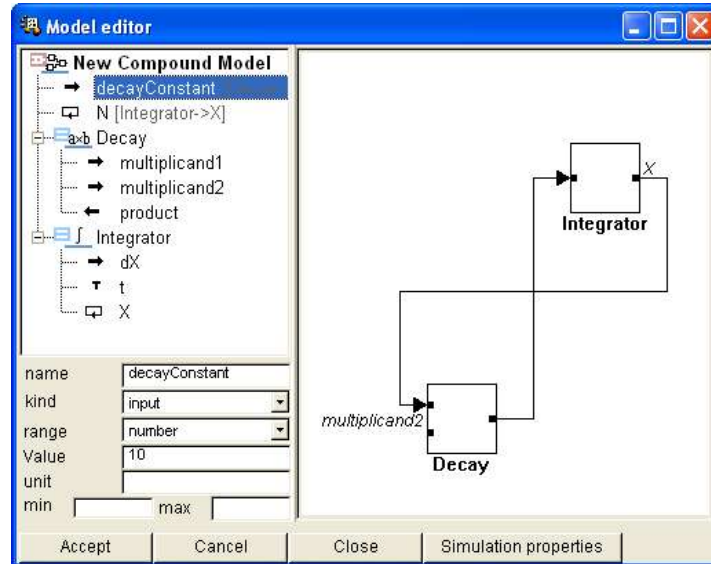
Model editor

New Compound Model
decayConstant
N [Integrator->X]
a×b Decay
multiplicand1
multiplicand2
product
∫ Integrator
dX
t
X

name decayConstant
kind input
range number
Value 10
unit
min max

X
Integrator
multiplicand2
Decay

Accept
Cancel
Close
Simulation properties